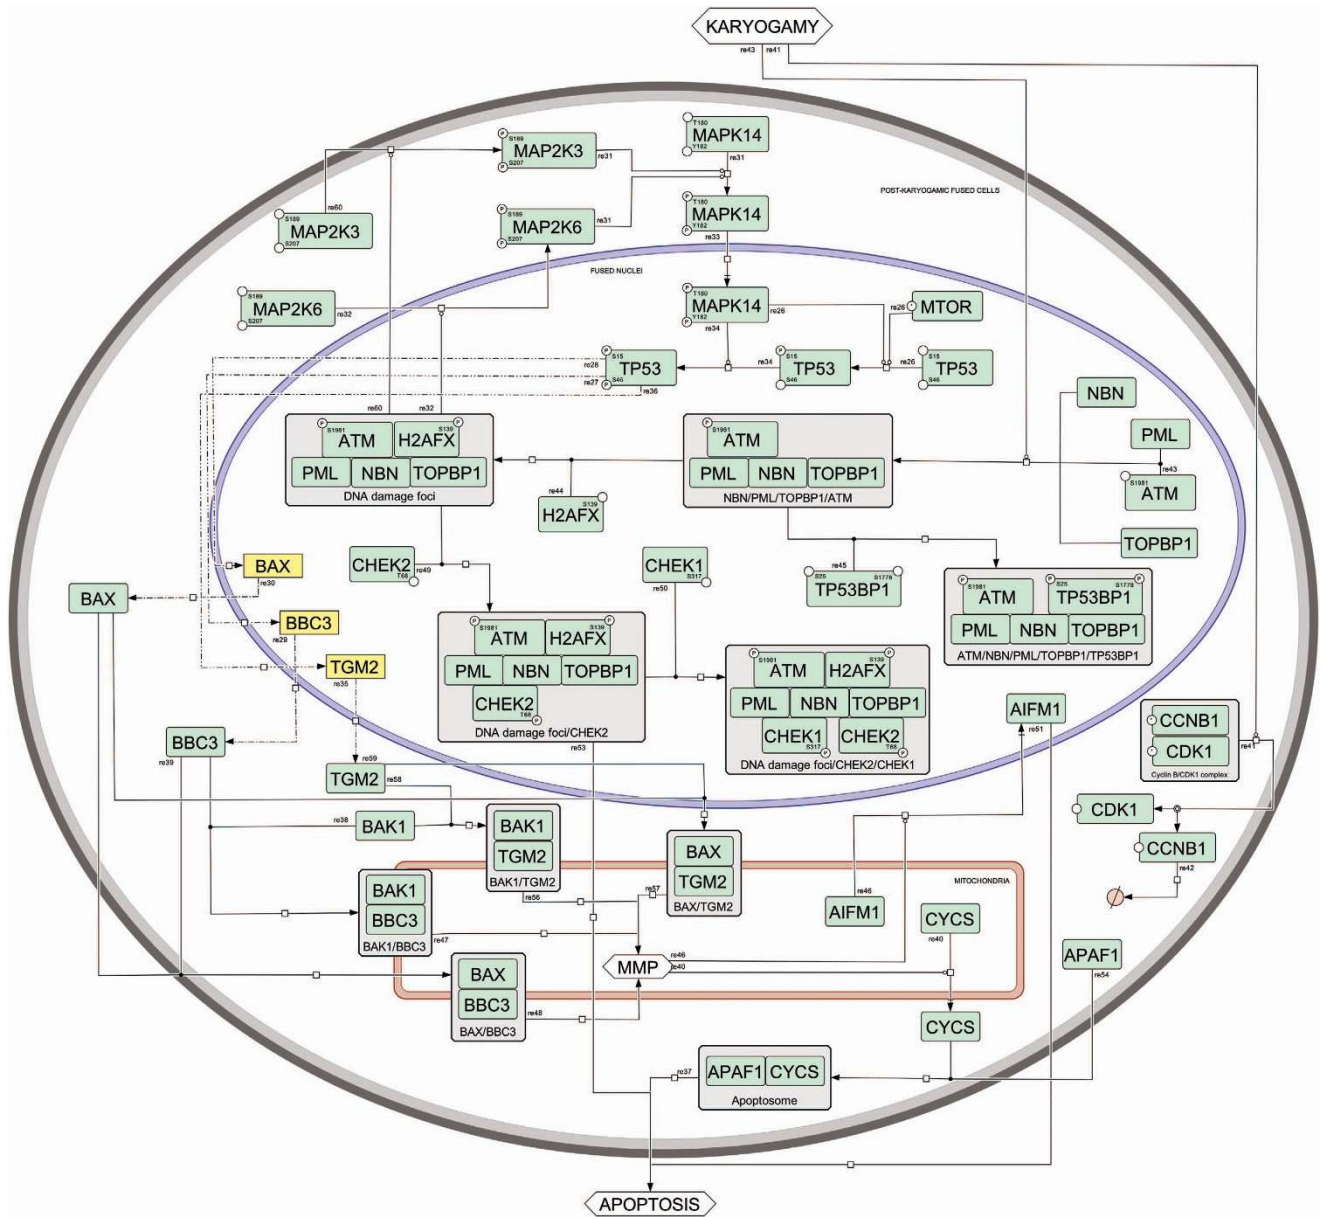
KARYOGAMY
re43 re41

POST-KARYOGAMIC FUSED CELLS

S189 MAP2K3 S207 re31
T180 MAPK14 Y182 re31
re60
S189 MAP2K3 S207
S189 MAP2K6 S207 re31
T180 MAPK14 Y182 re33

FUSED NUCLEI

S189 MAP2K6 S207 re32
T180 MAPK14 Y182 re26 re34
re26 MTOR
S15 TP53 S46 re28 re27 re36
re34 S15 TP53 S46
re26 S15 TP53 S46

NBN
PML
re43
S1981 ATM
TOPBP1

re60 re32
S1981 ATM S139 H2AFX
PML NBN TOPBP1
DNA damage foci

S1981 ATM
PML NBN TOPBP1
NBN/PML/TOPBP1/ATM

re44 S139 H2AFX

BAX re30
CHEK2 T68 re49
CHEK1 S317 re50
re45 S25 TP53BP1 S1778

S1981 ATM S25 TP53BP1 S1778
PML NBN TOPBP1
ATM/NBN/PML/TOPBP1/TP53BP1

BAX
BBC3 re29
TGM2 re35

S1981 ATM S139 H2AFX
PML NBN TOPBP1
CHEK2 T68
DNA damage foci/CHEK2
re53

S1981 ATM S139 H2AFX
PML NBN TOPBP1
CHEK1 S317 CHEK2 T68
DNA damage foci/CHEK2/CHEK1

AIFM1 re51
CCNB1
CDK1
Cyclin B/CDK1 complex
re41

BBC3 re39
re59 TGM2 re58
re38 BAK1
BAK1 TGM2 BAK1/TGM2
BAX TGM2 BAX/TGM2
CDK1
CCNB1
re42

MITOCHONDRIA

BAK1 BBC3 BAK1/BBC3 re47
re56 re57
re46 AIFM1
CYCS re40
APAF1 re54
MMP re46 re40
BAX BBC3 BAX/BBC3 re48
CYCS

re37 APAF1 CYCS
Apoptosome

APOPTOSIS